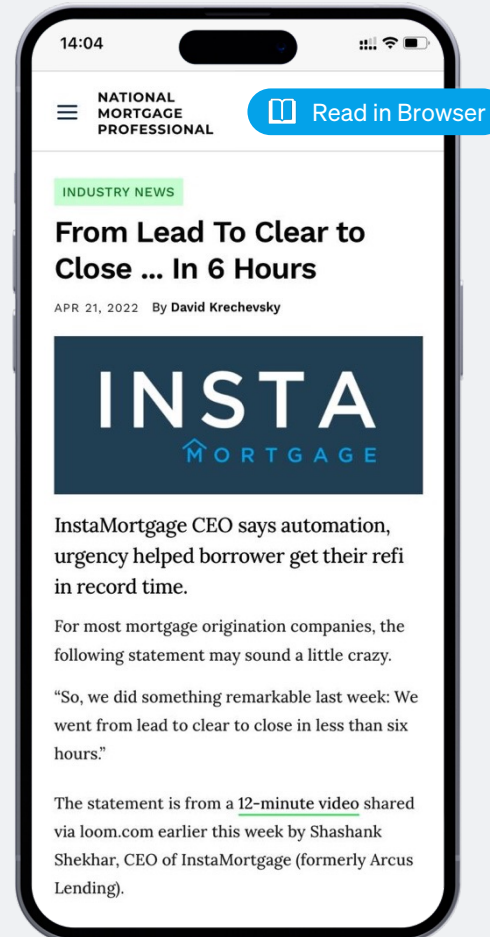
14:04

NATIONAL MORTGAGE PROFESSIONAL

Read in Browser

INDUSTRY NEWS

From Lead To Clear to Close ... In 6 Hours

APR 21, 2022 By David Krechevsky

INSTA MORTGAGE

InstaMortgage CEO says automation, urgency helped borrower get their refi in record time.

For most mortgage origination companies, the following statement may sound a little crazy.

“So, we did something remarkable last week: We went from lead to clear to close in less than six hours.”

The statement is from a 12-minute video shared via loom.com earlier this week by Shashank Shekhar, CEO of InstaMortgage (formerly Arcus Lending).